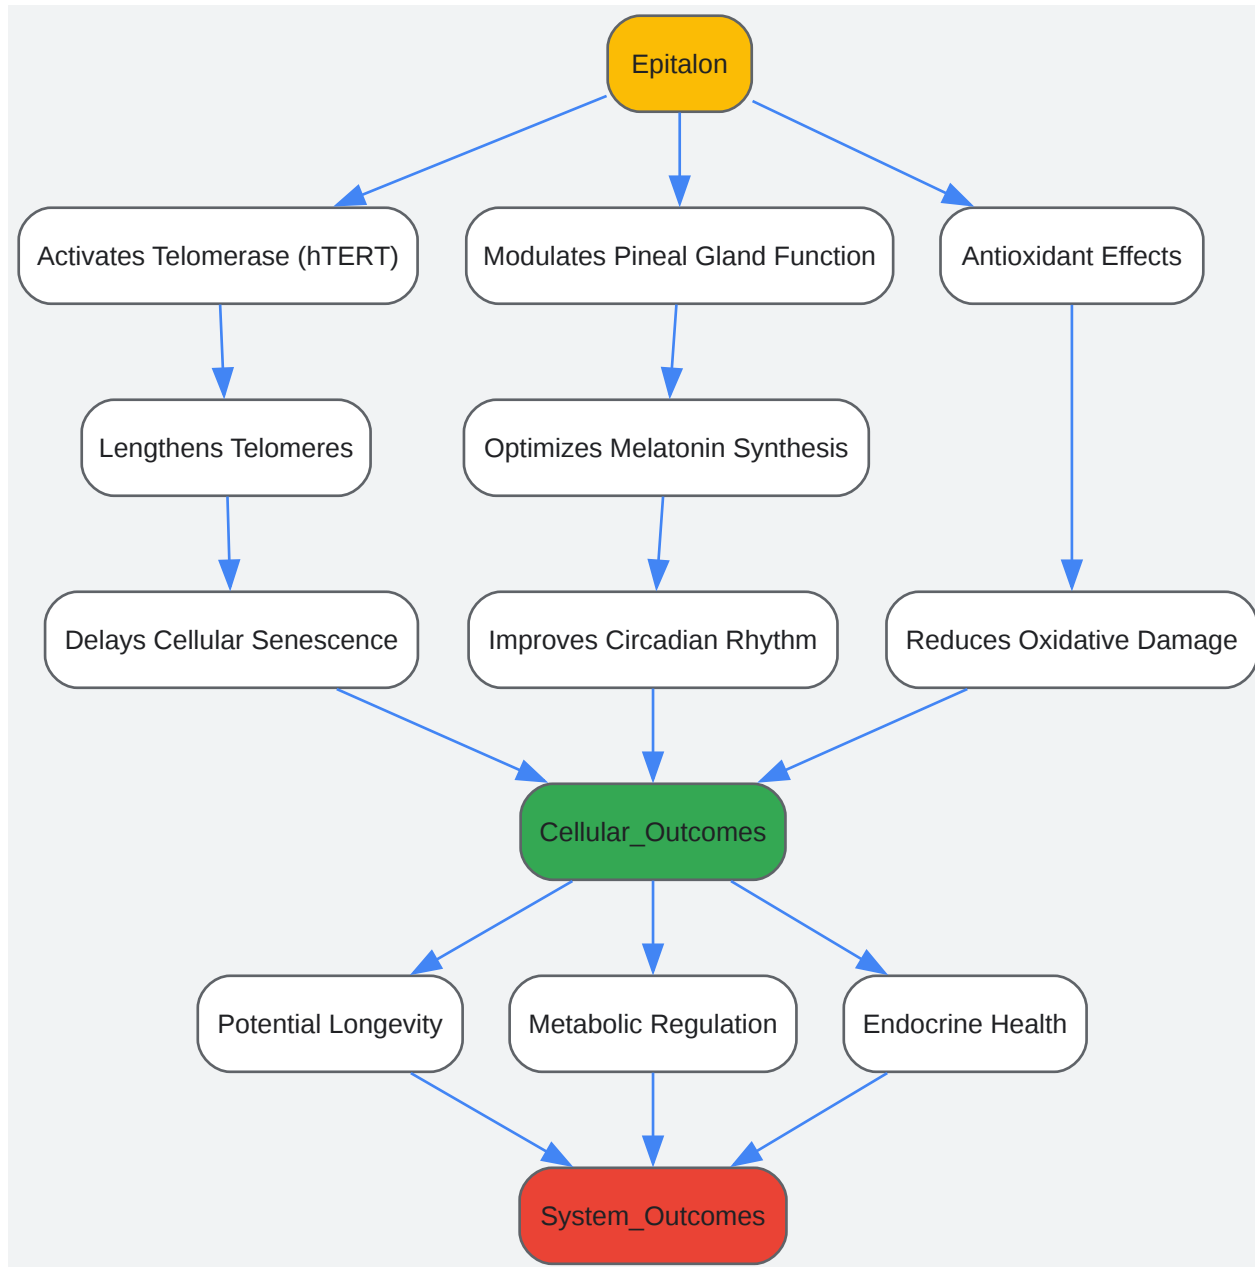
Epitalon

Activates Telomerase (hTERT)

Modulates Pineal Gland Function

Antioxidant Effects

Lengthens Telomeres

Optimizes Melatonin Synthesis

Delays Cellular Senescence

Improves Circadian Rhythm

Reduces Oxidative Damage

Cellular_Outcomes

Potential Longevity

Metabolic Regulation

Endocrine Health

System_Outcomes